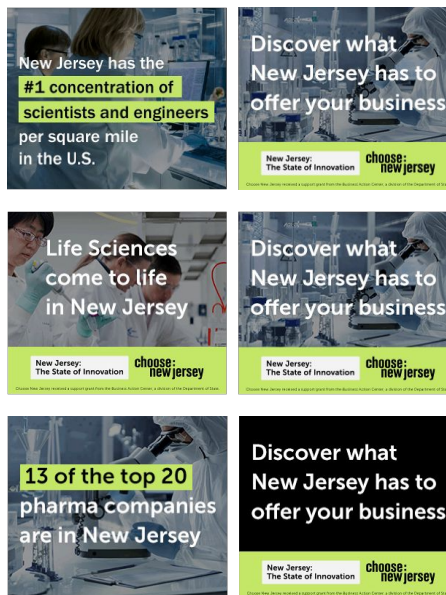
New Jersey has the #1 concentration of scientists and engineers per square mile in the U.S.

Discover what New Jersey has to offer your business

New Jersey: The State of Innovation

choose: new jersey

Choose New Jersey received a support grant from the Business Action Center, a division of the Department of State

Life Sciences come to life in New Jersey

New Jersey: The State of Innovation

choose: new jersey

Choose New Jersey received a support grant from the Business Action Center, a division of the Department of State

Discover what New Jersey has to offer your business

New Jersey: The State of Innovation

choose: new jersey

Choose New Jersey received a support grant from the Business Action Center, a division of the Department of State

13 of the top 20 pharma companies are in New Jersey

Discover what New Jersey has to offer your business

New Jersey: The State of Innovation

choose: new jersey

Choose New Jersey received a support grant from the Business Action Center, a division of the Department of State